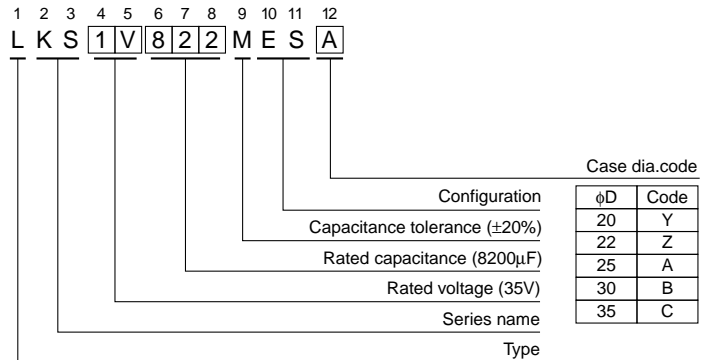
1 2 3 4 5 6 7 8 9 10 11 12
L K S 1 V 8 2 2 M E S A

Case dia.code

Configuration

Capacitance tolerance ($\pm$20%)

Rated capacitance (8200$\mu$F)

Rated voltage (35V)

Series name

Type

| $\phi$D | Code |
|---|---|
| 20 | Y |
| 22 | Z |
| 25 | A |
| 30 | B |
| 35 | C |